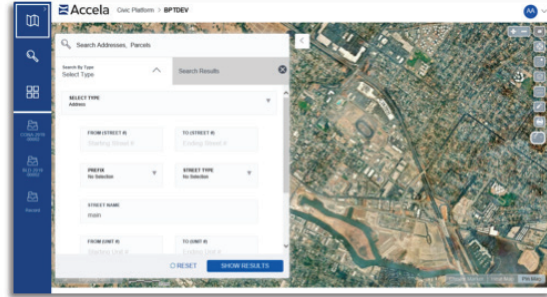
Accela Civic Platform > BPTDEV

AA

Search Addresses, Parcels

Search By Type
Select Type

Search Results

SELECT TYPE
Address

FROM (STREET #)
Starting Street #

TO (STREET #)
Ending Street #

PREFIX
No Selection

STREET TYPE
No Selection

STREET NAME
Main

FROM (UNIT #)
Starting Unit #

TO (UNIT #)
Ending Unit #

RESET

SHOW RESULTS

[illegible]

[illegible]

Parcel